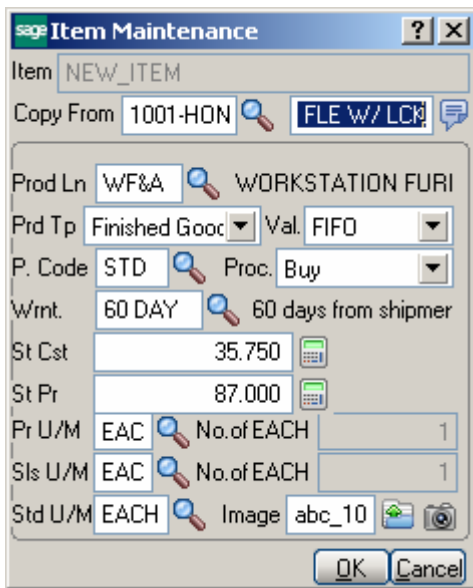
sage Item Maintenance ? X

Item NEW_ITEM

Copy From 1001-HON FLE W/ LCK

Prod Ln WF&A WORKSTATION FURI

Prd Tp Finished Gooc Val. FIFO

P. Code STD Proc. Buy

Wrnt. 60 DAY 60 days from shipmer

St Cst 35.750

St Pr 87.000

Pr U/M EAC No.of EACH 1

Sls U/M EAC No.of EACH 1

Std U/M EACH Image abc_10

OK Cancel